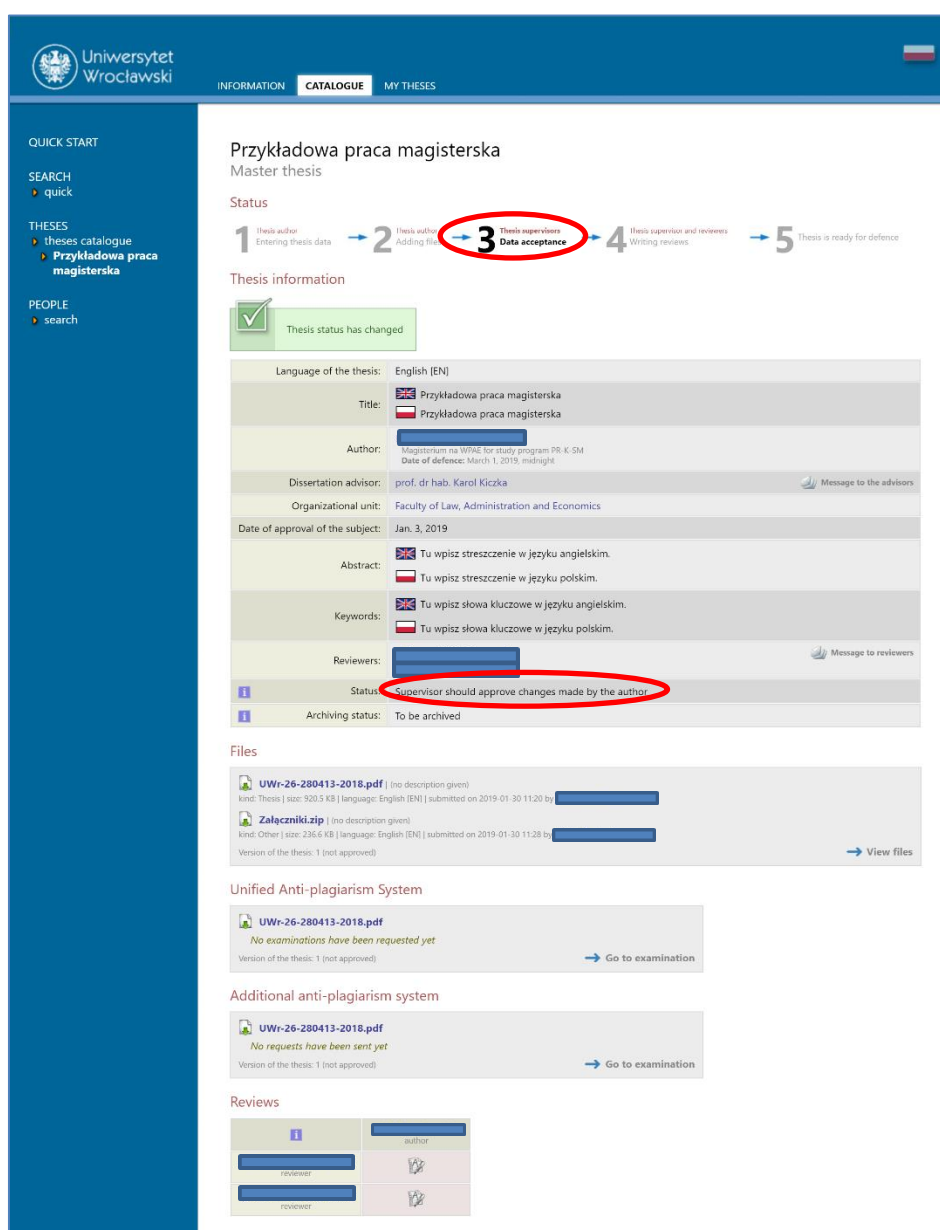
Uniwersytet Wrocławski

INFORMATION CATALOGUE MY THESES

QUICK START

SEARCH
quick

THESES
theses catalogue
Przykładowa praca magisterska

PEOPLE
search

Przykładowa praca magisterska
Master thesis

Status

1 Thesis author Entering thesis data → 2 Thesis author Adding files → 3 Thesis supervisors Data acceptance → 4 Thesis supervisor and reviewers Writing reviews → 5 Thesis is ready for defence

Thesis information

Thesis status has changed

| | |
|---|---|
| Language of the thesis: | English [EN] |
| Title: | Przykładowa praca magisterska<br>Przykładowa praca magisterska |
| Author: | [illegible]<br>Magisterium na WPAE for study program PR-K-SM<br>Date of defence: March 1, 2019, midnight |
| Dissertation advisor: | prof. dr hab. Karol Kiczka Message to the advisors |
| Organizational unit: | Faculty of Law, Administration and Economics |
| Date of approval of the subject: | Jan. 3, 2019 |
| Abstract: | Tu wpisz streszczenie w języku angielskim.<br>Tu wpisz streszczenie w języku polskim. |
| Keywords: | Tu wpisz słowa kluczowe w języku angielskim.<br>Tu wpisz słowa kluczowe w języku polskim. |
| Reviewers: | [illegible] Message to reviewers |
| Status: | Supervisor should approve changes made by the author |
| Archiving status: | To be archived |

Files

UWr-26-280413-2018.pdf | (no description given)
kind: Thesis | size: 920.5 KB | language: English [EN] | submitted on 2019-01-30 11:20 by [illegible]

Załączniki.zip | (no description given)
kind: Other | size: 236.6 KB | language: English [EN] | submitted on 2019-01-30 11:28 by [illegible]

Version of the thesis: 1 (not approved)
View files

Unified Anti-plagiarism System

UWr-26-280413-2018.pdf
No examinations have been requested yet
Version of the thesis: 1 (not approved)
Go to examination

Additional anti-plagiarism system

UWr-26-280413-2018.pdf
No requests have been sent yet
Version of the thesis: 1 (not approved)
Go to examination

Reviews

| | |
|---|---|
| | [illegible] author |
| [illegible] reviewer | |
| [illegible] reviewer | |